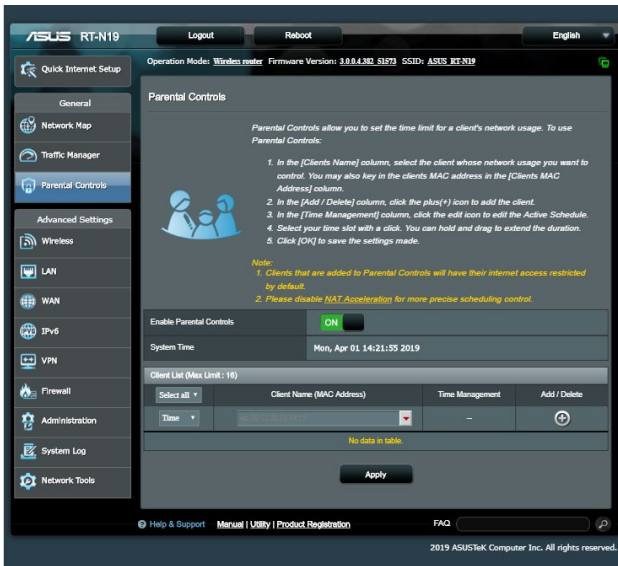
ASUS RT-N19

Logout

Reboot

English

Quick Internet Setup

Operation Mode: Wireless router Firmware Version: 3.0.0.4.382_51573 SSID: ASUS_RT-N19

General

Network Map

Traffic Manager

Parental Controls

Advanced Settings

Wireless

LAN

WAN

IPv6

VPN

Firewall

Administration

System Log

Network Tools

Parental Controls

Parental Controls allow you to set the time limit for a client's network usage. To use Parental Controls:

1. In the [Clients Name] column, select the client whose network usage you want to control. You may also key in the clients MAC address in the [Clients MAC Address] column.
2. In the [Add / Delete] column, click the plus(+) icon to add the client.
3. In the [Time Management] column, click the edit icon to edit the Active Schedule.
4. Select your time slot with a click. You can hold and drag to extend the duration.
5. Click [OK] to save the settings made.

Note:
1. Clients that are added to Parental Controls will have their internet access restricted by default.
2. Please disable NAT Acceleration for more precise scheduling control.

| Enable Parental Controls | ON |
|---|---|
| System Time | Mon, Apr 01 14:21:55 2019 |

Client List (Max Limit : 16)

| Select all | Client Name (MAC Address) | Time Management | Add / Delete |
|---|---|---|---|
| Time | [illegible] | – | ⊕ |

No data in table.

Apply

Help & Support Manual | Utility | Product Registration

FAQ

2019 ASUSTeK Computer Inc. All rights reserved.